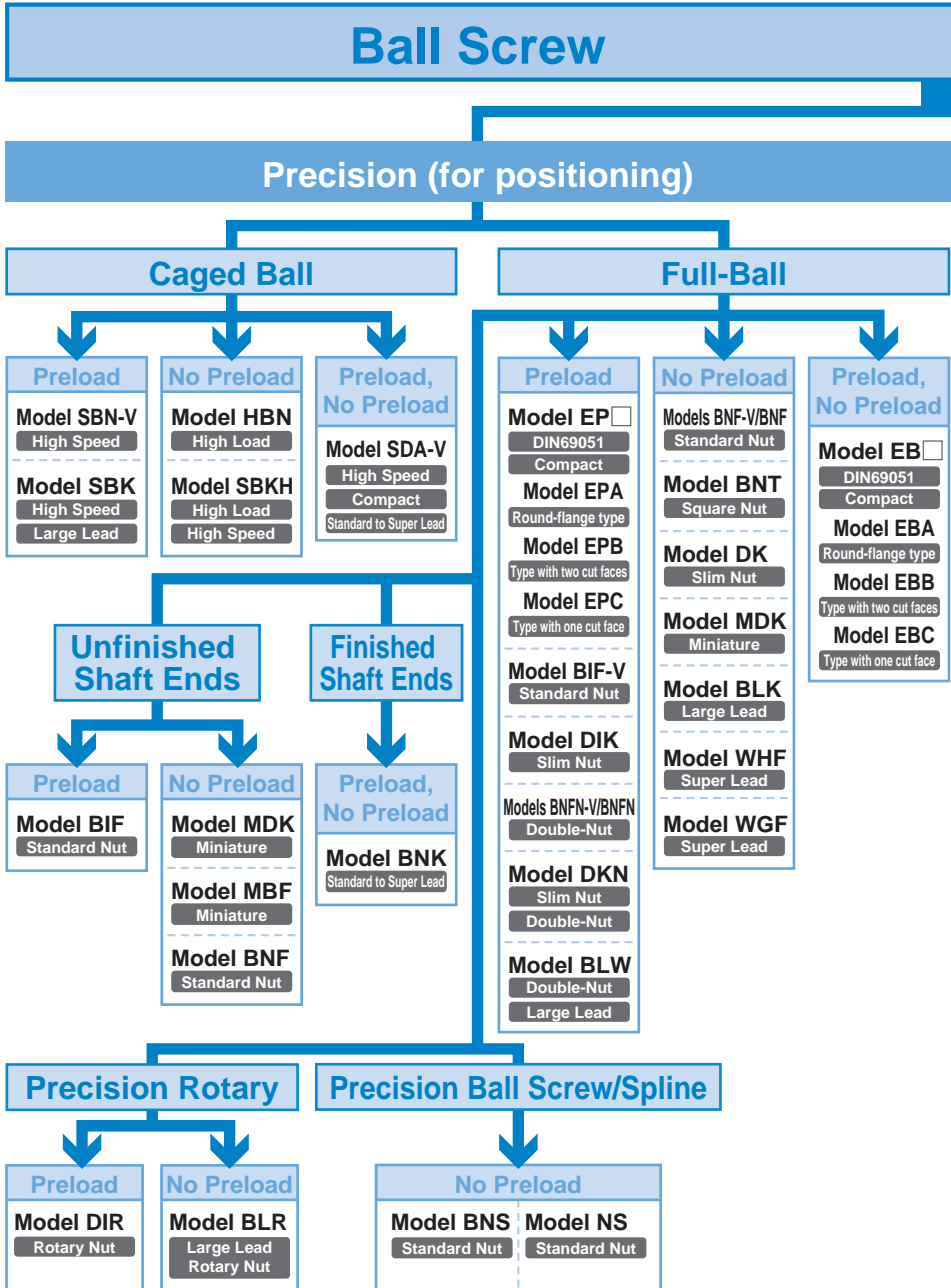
Ball Screw

Precision (for positioning)

Caged Ball

Full-Ball

Preload
Model SBN-V
High Speed
Model SBK
High Speed
Large Lead

No Preload
Model HBN
High Load
Model SBKH
High Load
High Speed

Preload, No Preload
Model SDA-V
High Speed
Compact
Standard to Super Lead

Preload
Model EP□
DIN69051
Compact
Model EPA
Round-flange type
Model EPB
Type with two cut faces
Model EPC
Type with one cut face
Model BIF-V
Standard Nut
Model DIK
Slim Nut
Models BNFN-V/BNFN
Double-Nut
Model DKN
Slim Nut
Double-Nut
Model BLW
Double-Nut
Large Lead

No Preload
Models BNF-V/BNF
Standard Nut
Model BNT
Square Nut
Model DK
Slim Nut
Model MDK
Miniature
Model BLK
Large Lead
Model WHF
Super Lead
Model WGF
Super Lead

Preload, No Preload
Model EB□
DIN69051
Compact
Model EBA
Round-flange type
Model EBB
Type with two cut faces
Model EBC
Type with one cut face

Unfinished Shaft Ends

Finished Shaft Ends

Preload
Model BIF
Standard Nut

No Preload
Model MDK
Miniature
Model MBF
Miniature
Model BNF
Standard Nut

Preload, No Preload
Model BNK
Standard to Super Lead

Precision Rotary

Precision Ball Screw/Spline

Preload
Model DIR
Rotary Nut

No Preload
Model BLR
Large Lead
Rotary Nut

No Preload
Model BNS
Standard Nut
Model NS
Standard Nut